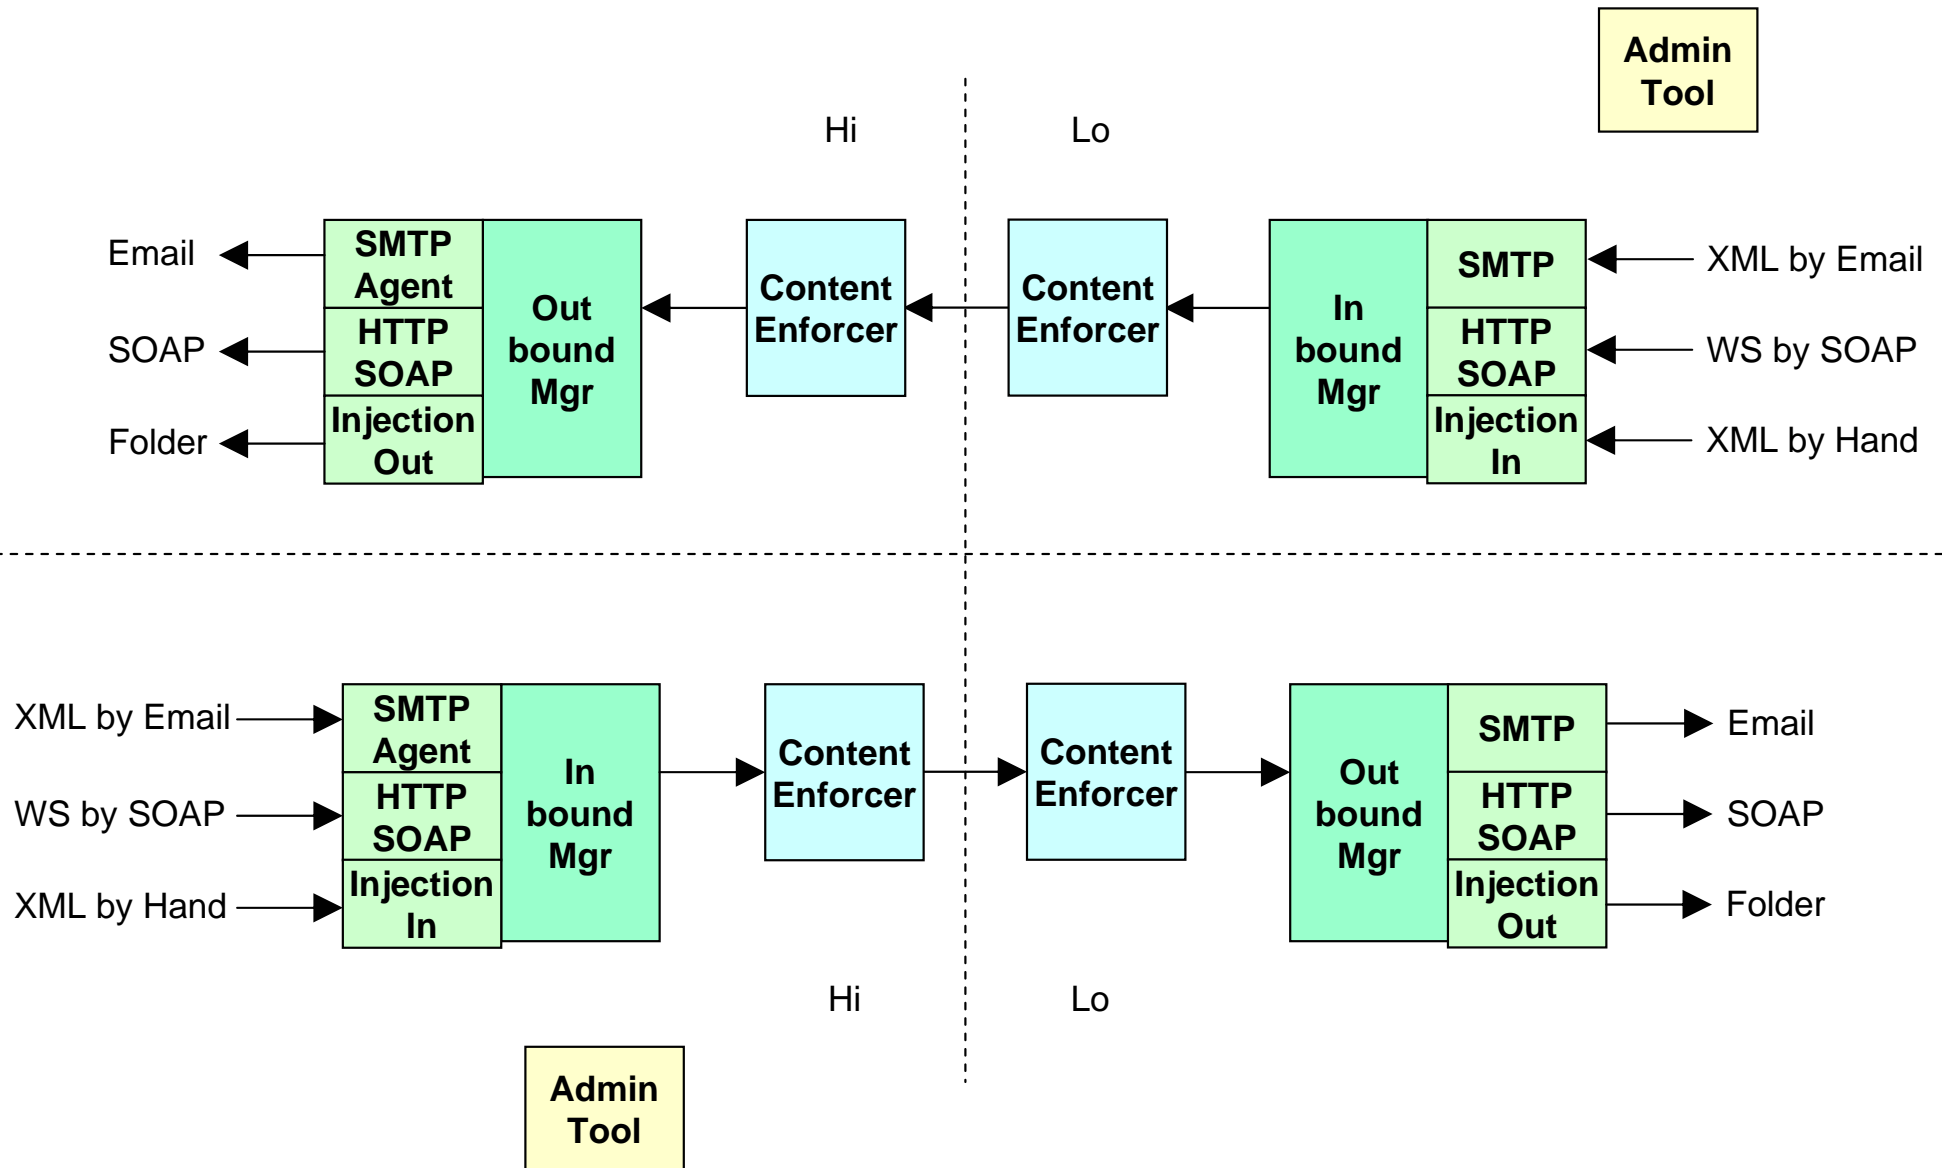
Admin Tool

Hi

Lo

Email

SOAP

Folder

SMTP Agent

HTTP SOAP

Injection Out

Out bound Mgr

Content Enforcer

Content Enforcer

In bound Mgr

SMTP

HTTP SOAP

Injection In

XML by Email

WS by SOAP

XML by Hand

XML by Email

WS by SOAP

XML by Hand

SMTP Agent

HTTP SOAP

Injection In

In bound Mgr

Content Enforcer

Content Enforcer

Out bound Mgr

SMTP

HTTP SOAP

Injection Out

Email

SOAP

Folder

Hi

Lo

Admin Tool